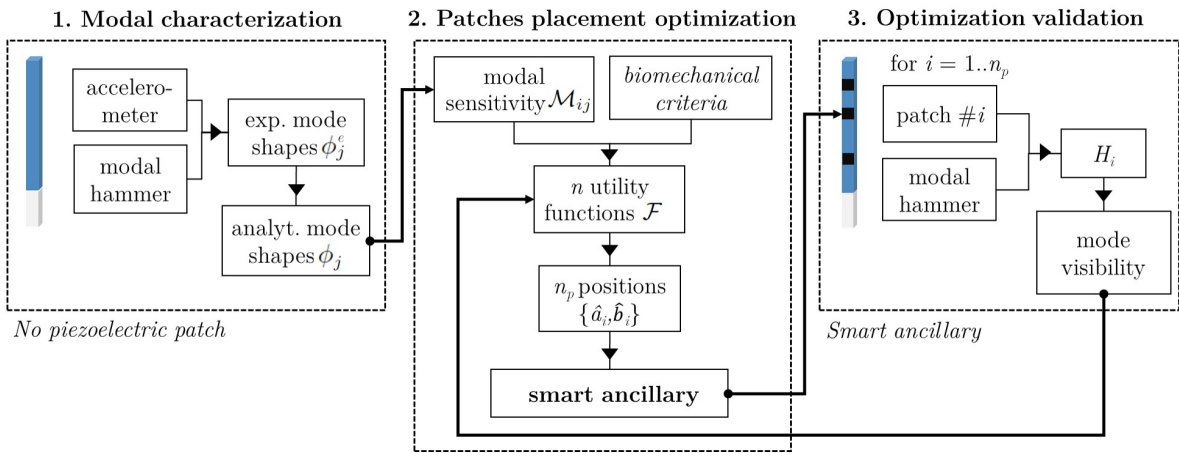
1. Modal characterization

accelerometer

modal hammer

exp. mode shapes $\phi_j^e$

analyt. mode shapes $\phi_j$

No piezoelectric patch

2. Patches placement optimization

modal sensitivity $\mathcal{M}_{ij}$

biomechanical criteria

$n$ utility functions $\mathcal{F}$

$n_p$ positions $\{\hat{a}_i, \hat{b}_i\}$

smart ancillary

3. Optimization validation

for $i = 1..n_p$

patch $\#i$

modal hammer

$H_i$

mode visibility

Smart ancillary